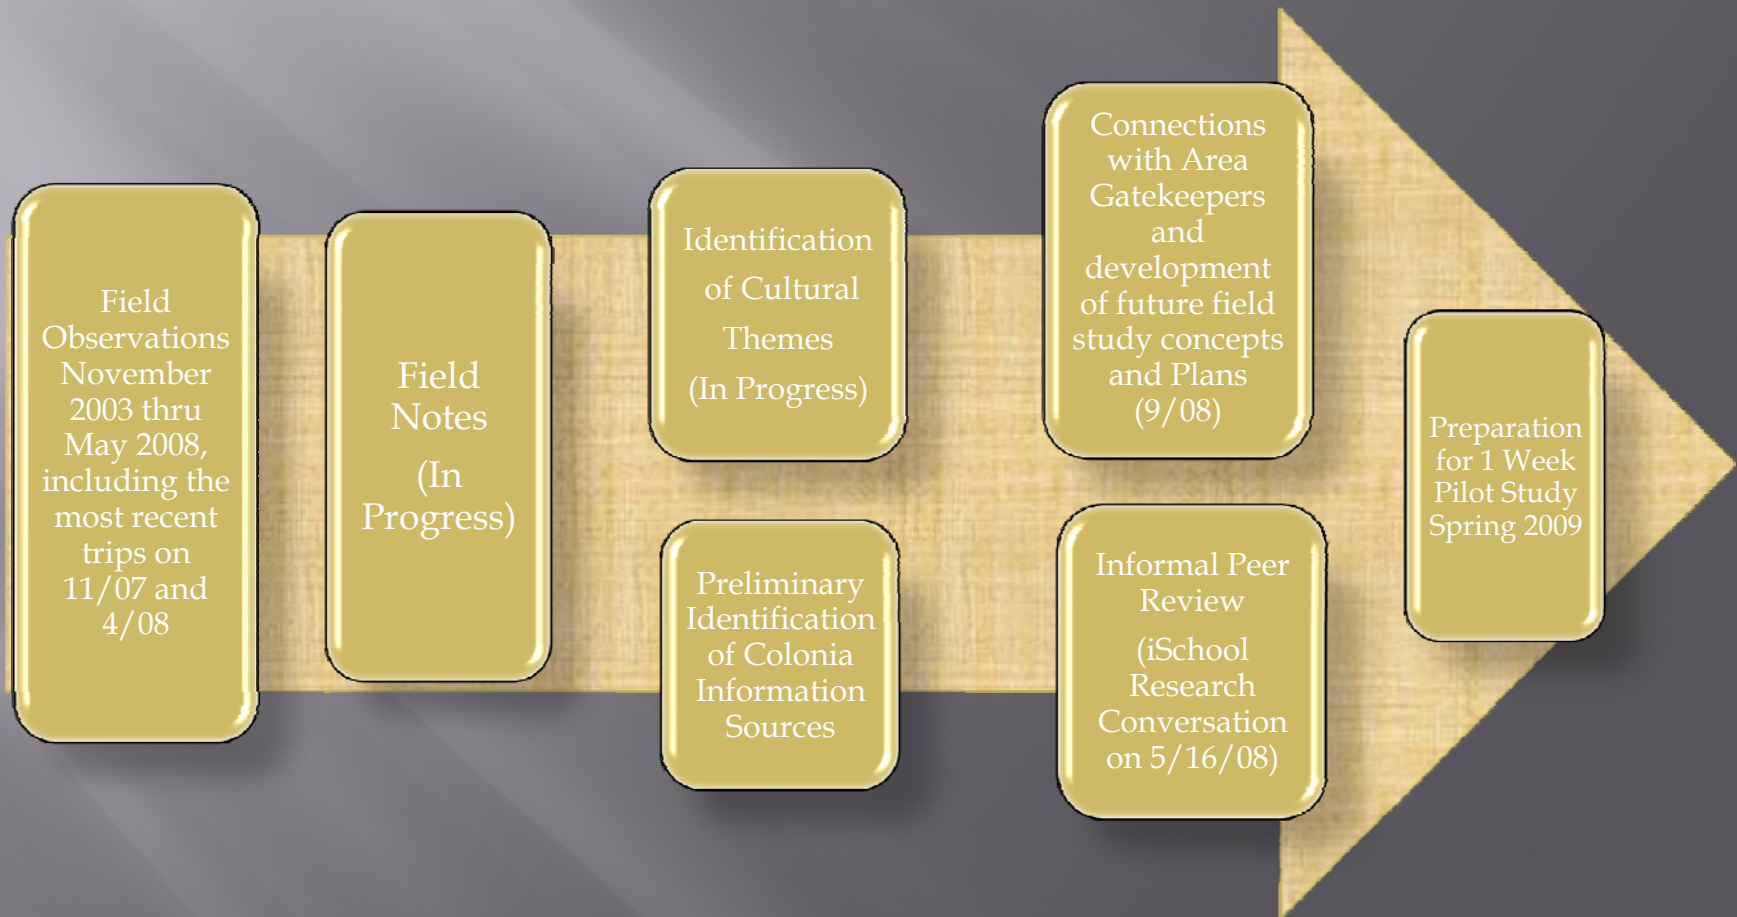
Field Observations November 2003 thru May 2008, including the most recent trips on 11/07 and 4/08

Field Notes

(In Progress)

Identification of Cultural Themes

(In Progress)

Preliminary Identification of Colonia Information Sources

Connections with Area Gatekeepers and development of future field study concepts and Plans (9/08)

Informal Peer Review

(iSchool Research Conversation on 5/16/08)

Preparation for 1 Week Pilot Study Spring 2009